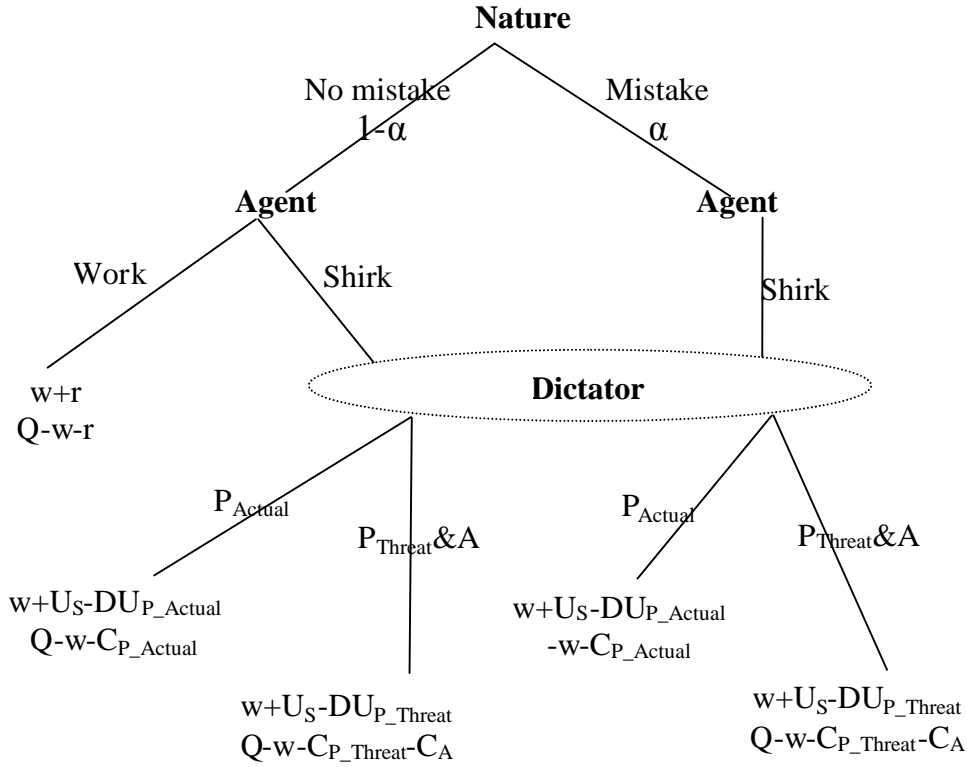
**Nature**

No mistake
$1-\alpha$

Mistake
$\alpha$

**Agent**

**Agent**

Work

Shirk

Shirk

w+r
Q-w-r

**Dictator**

$P_{Actual}$

$P_{Threat}$&A

$P_{Actual}$

$P_{Threat}$&A

$w+U_S-DU_{P\_Actual}$
$Q-w-C_{P\_Actual}$

$w+U_S-DU_{P\_Actual}$
$-w-C_{P\_Actual}$

$w+U_S-DU_{P\_Threat}$
$Q-w-C_{P\_Threat}-C_A$

$w+U_S-DU_{P\_Threat}$
$Q-w-C_{P\_Threat}-C_A$